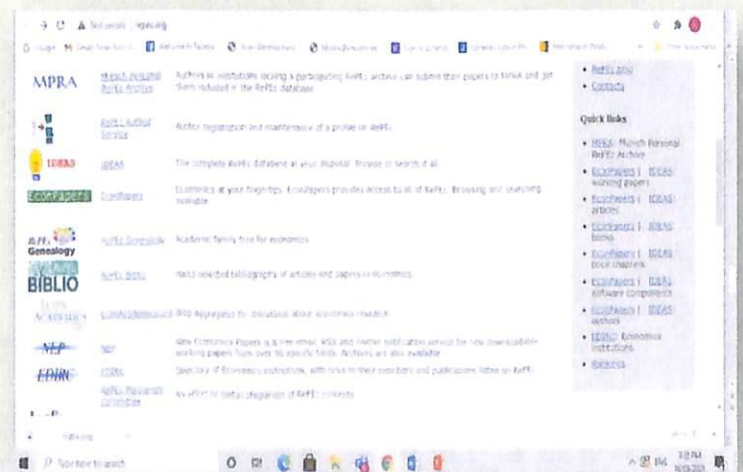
Not secure | repec.org

MPRA | Munich Personal RePEc Archive | Authors or institutions lacking a participating RePEc archive can submit their papers to MPRA and get them included in the RePEc database

RePEc Author Service | Author registration and maintenance of a profile on RePEc

IDEAS | IDEAS | The complete RePEc database at your disposal. Browse or search it all.

EconPapers | EconPapers | Economics at your fingertips. EconPapers provides access to all of RePEc. Browsing and searching available.

RePEc Genealogy | RePEc Genealogy | Academic family tree for economics

BIBLIO | RePEc Biblio | Hand selected bibliography of articles and papers in economics

EconAcademics | EconAcademics.org | Blog Aggregator for discussions about economics research

NEP | NEP | New Economics Papers is a free email, RSS and Twitter notification service for new downloadable working papers from over 90 specific fields. Archives are also available

EDIRC | EDIRC | Directory of Economics institutions, with links to their websites and publications listed on RePEc

RePEc Plagiarism Committee | An effort to curtail plagiarism of RePEc contents

• RePEc blog
• Contacts

Quick links

• MPRA: Munich Personal RePEc Archive
• EconPapers | IDEAS: working papers
• EconPapers | IDEAS: articles
• EconPapers | IDEAS: books
• EconPapers | IDEAS: book chapters
• EconPapers | IDEAS: software components
• EconPapers | IDEAS: authors
• EDIRC: Economics institutions
• Rankings

Type here to search